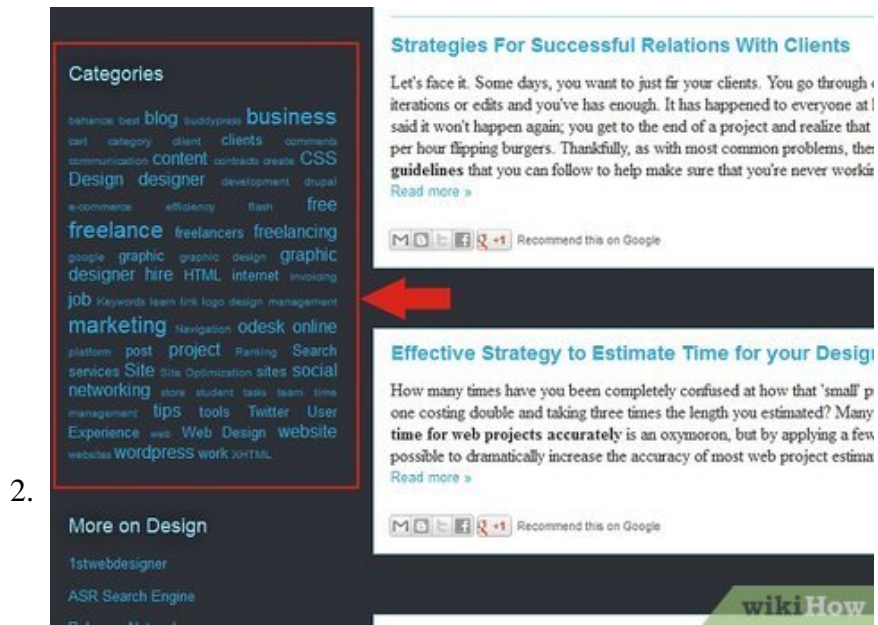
Categories

behance best blog buddypress business cart category client clients comments communication content contracts create CSS Design designer development drupal e-commerce efficiency flash free freelance freelancers freelancing google graphic graphic design graphic designer hire HTML internet invoicing job Keywords learn link logo design management marketing Navigation odesk online platform post project Ranking Search services Site Site Optimization sites social networking store student tasks team time management tips tools Twitter User Experience web Web Design website websites wordpress work XHTML

2.

More on Design

1stwebdesigner

ASR Search Engine

Strategies For Successful Relations With Clients

Let's face it. Some days, you want to just fir your clients. You go through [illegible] iterations or edits and you've has enough. It has happened to everyone at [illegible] said it won't happen again; you get to the end of a project and realize that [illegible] per hour flipping burgers. Thankfully, as with most common problems, the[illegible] **guidelines** that you can follow to help make sure that you're never workin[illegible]

Read more »

+1 Recommend this on Google

Effective Strategy to Estimate Time for your Desig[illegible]

How many times have you been completely confused at how that 'small' p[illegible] one costing double and taking three times the length you estimated? Many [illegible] **time for web projects accurately** is an oxymoron, but by applying a few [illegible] possible to dramatically increase the accuracy of most web project estima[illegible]

Read more »

+1 Recommend this on Google

wikiHow